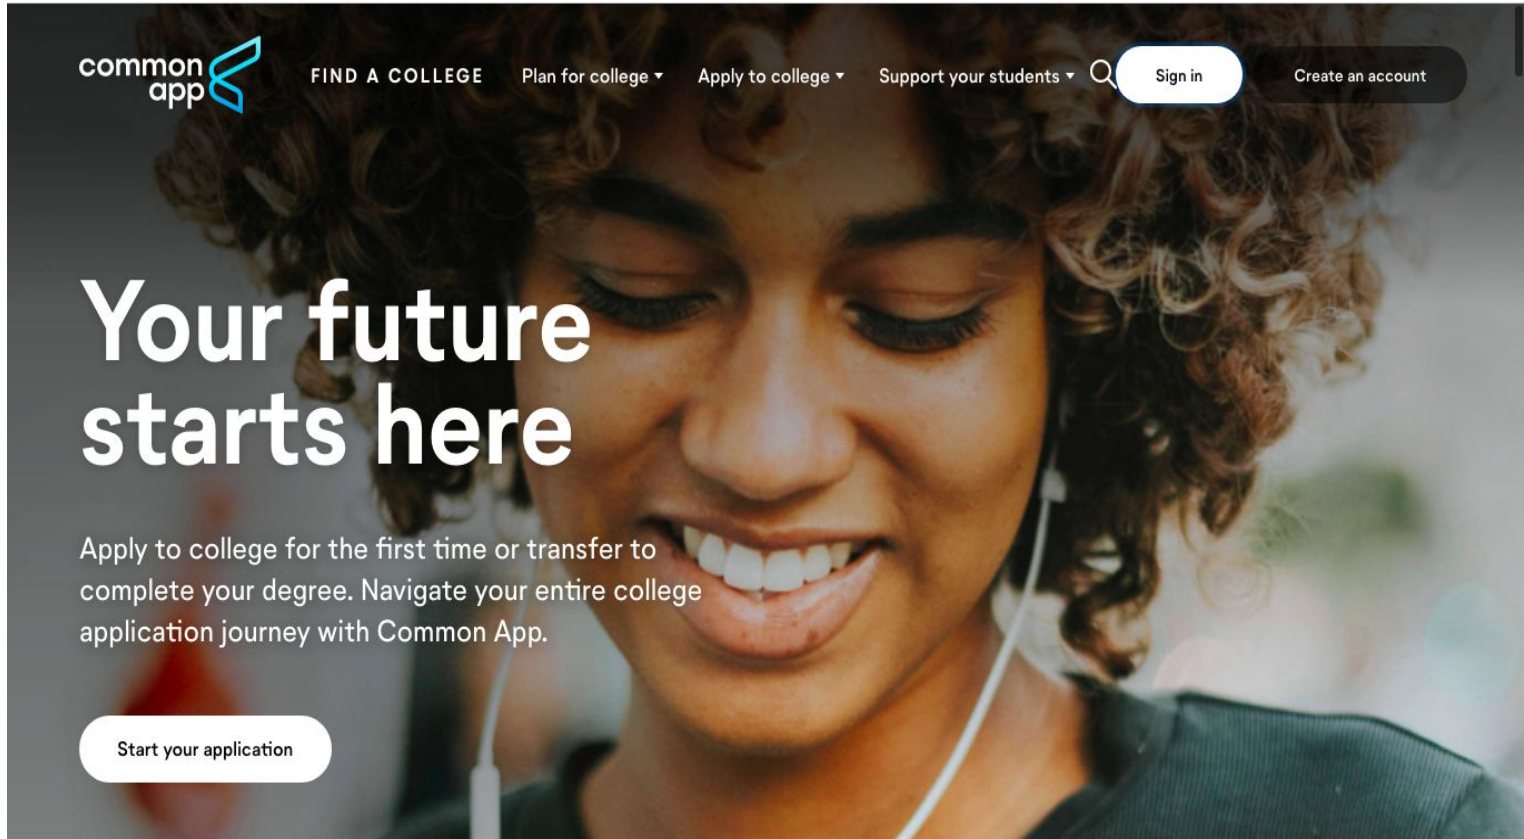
common app

FIND A COLLEGE Plan for college ▾ Apply to college ▾ Support your students ▾ Sign in Create an account

Your future starts here

Apply to college for the first time or transfer to complete your degree. Navigate your entire college application journey with Common App.

Start your application